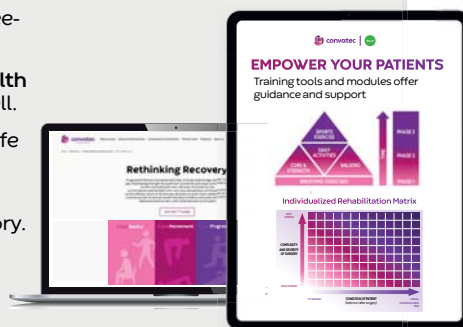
e-

lth
ll.

fe

ory.

convatec

Rethinking Recovery

convatec

EMPOWER YOUR PATIENTS

Training tools and modules offer guidance and support

SPORTS EXERCISE

DAILY ACTIVITIES

CORE & STRENGTH

WALKING

BREATHING EXERCISES

PHASE 3

PHASE 2

PHASE 1

Individualized Rehabilitation Matrix

COMPLEXITY AND SEVERITY OF SURGERY

CONDITION OF PATIENT